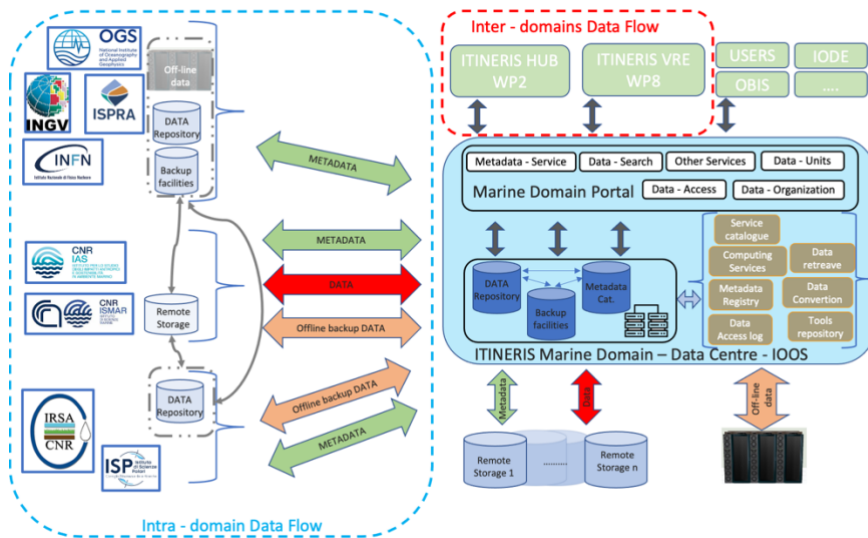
OGS
National Institute of Oceanography and Applied Geophysics

INGV

ISPRA

INFN
Istituto Nazionale di Fisica Nucleare

Off-line data

DATA Repository

Backup facilities

CNR IAS

CNR ISMAR

Remote Storage

DATA Repository

IRSA CNR

ISP

METADATA

METADATA

DATA

Offline backup DATA

Offline backup DATA

METADATA

Intra - domain Data Flow

Inter - domains Data Flow

ITINERIS HUB WP2

ITINERIS VRE WP8

USERS

IODE

OBIS

....

Metadata - Service

Data - Search

Other Services

Data - Units

Marine Domain Portal

Data - Access

Data - Organization

DATA Repository

Backup facilities

Metadata Cat.

Service catalogue

Computing Services

Data retreave

Metadata Registry

Data Convertion

Data Access log

Tools repository

ITINERIS Marine Domain – Data Centre - IOOS

Metadata

Data

Off-line data

Remote Storage 1

..........

Remote Storage n